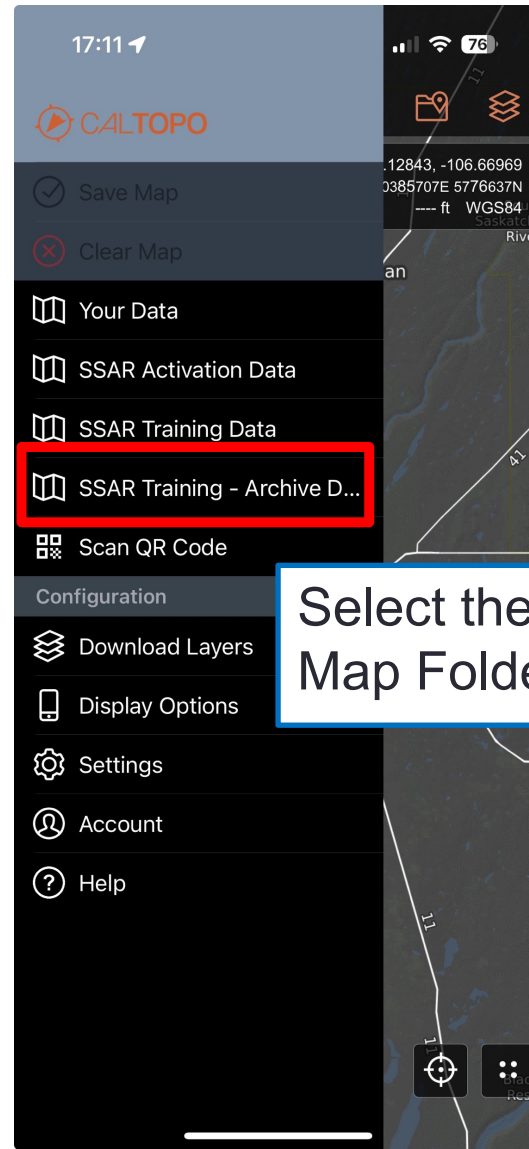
17:11

76

CALTOPO

Save Map

Clear Map

Your Data

SSAR Activation Data

SSAR Training Data

SSAR Training - Archive D...

Scan QR Code

Configuration

Download Layers

Display Options

Settings

Account

Help

.12843, -106.66969
0385707E 5776637N
---- ft WGS84

Saskatc
Rive

an

41

Select the
Map Folde

11

11

11